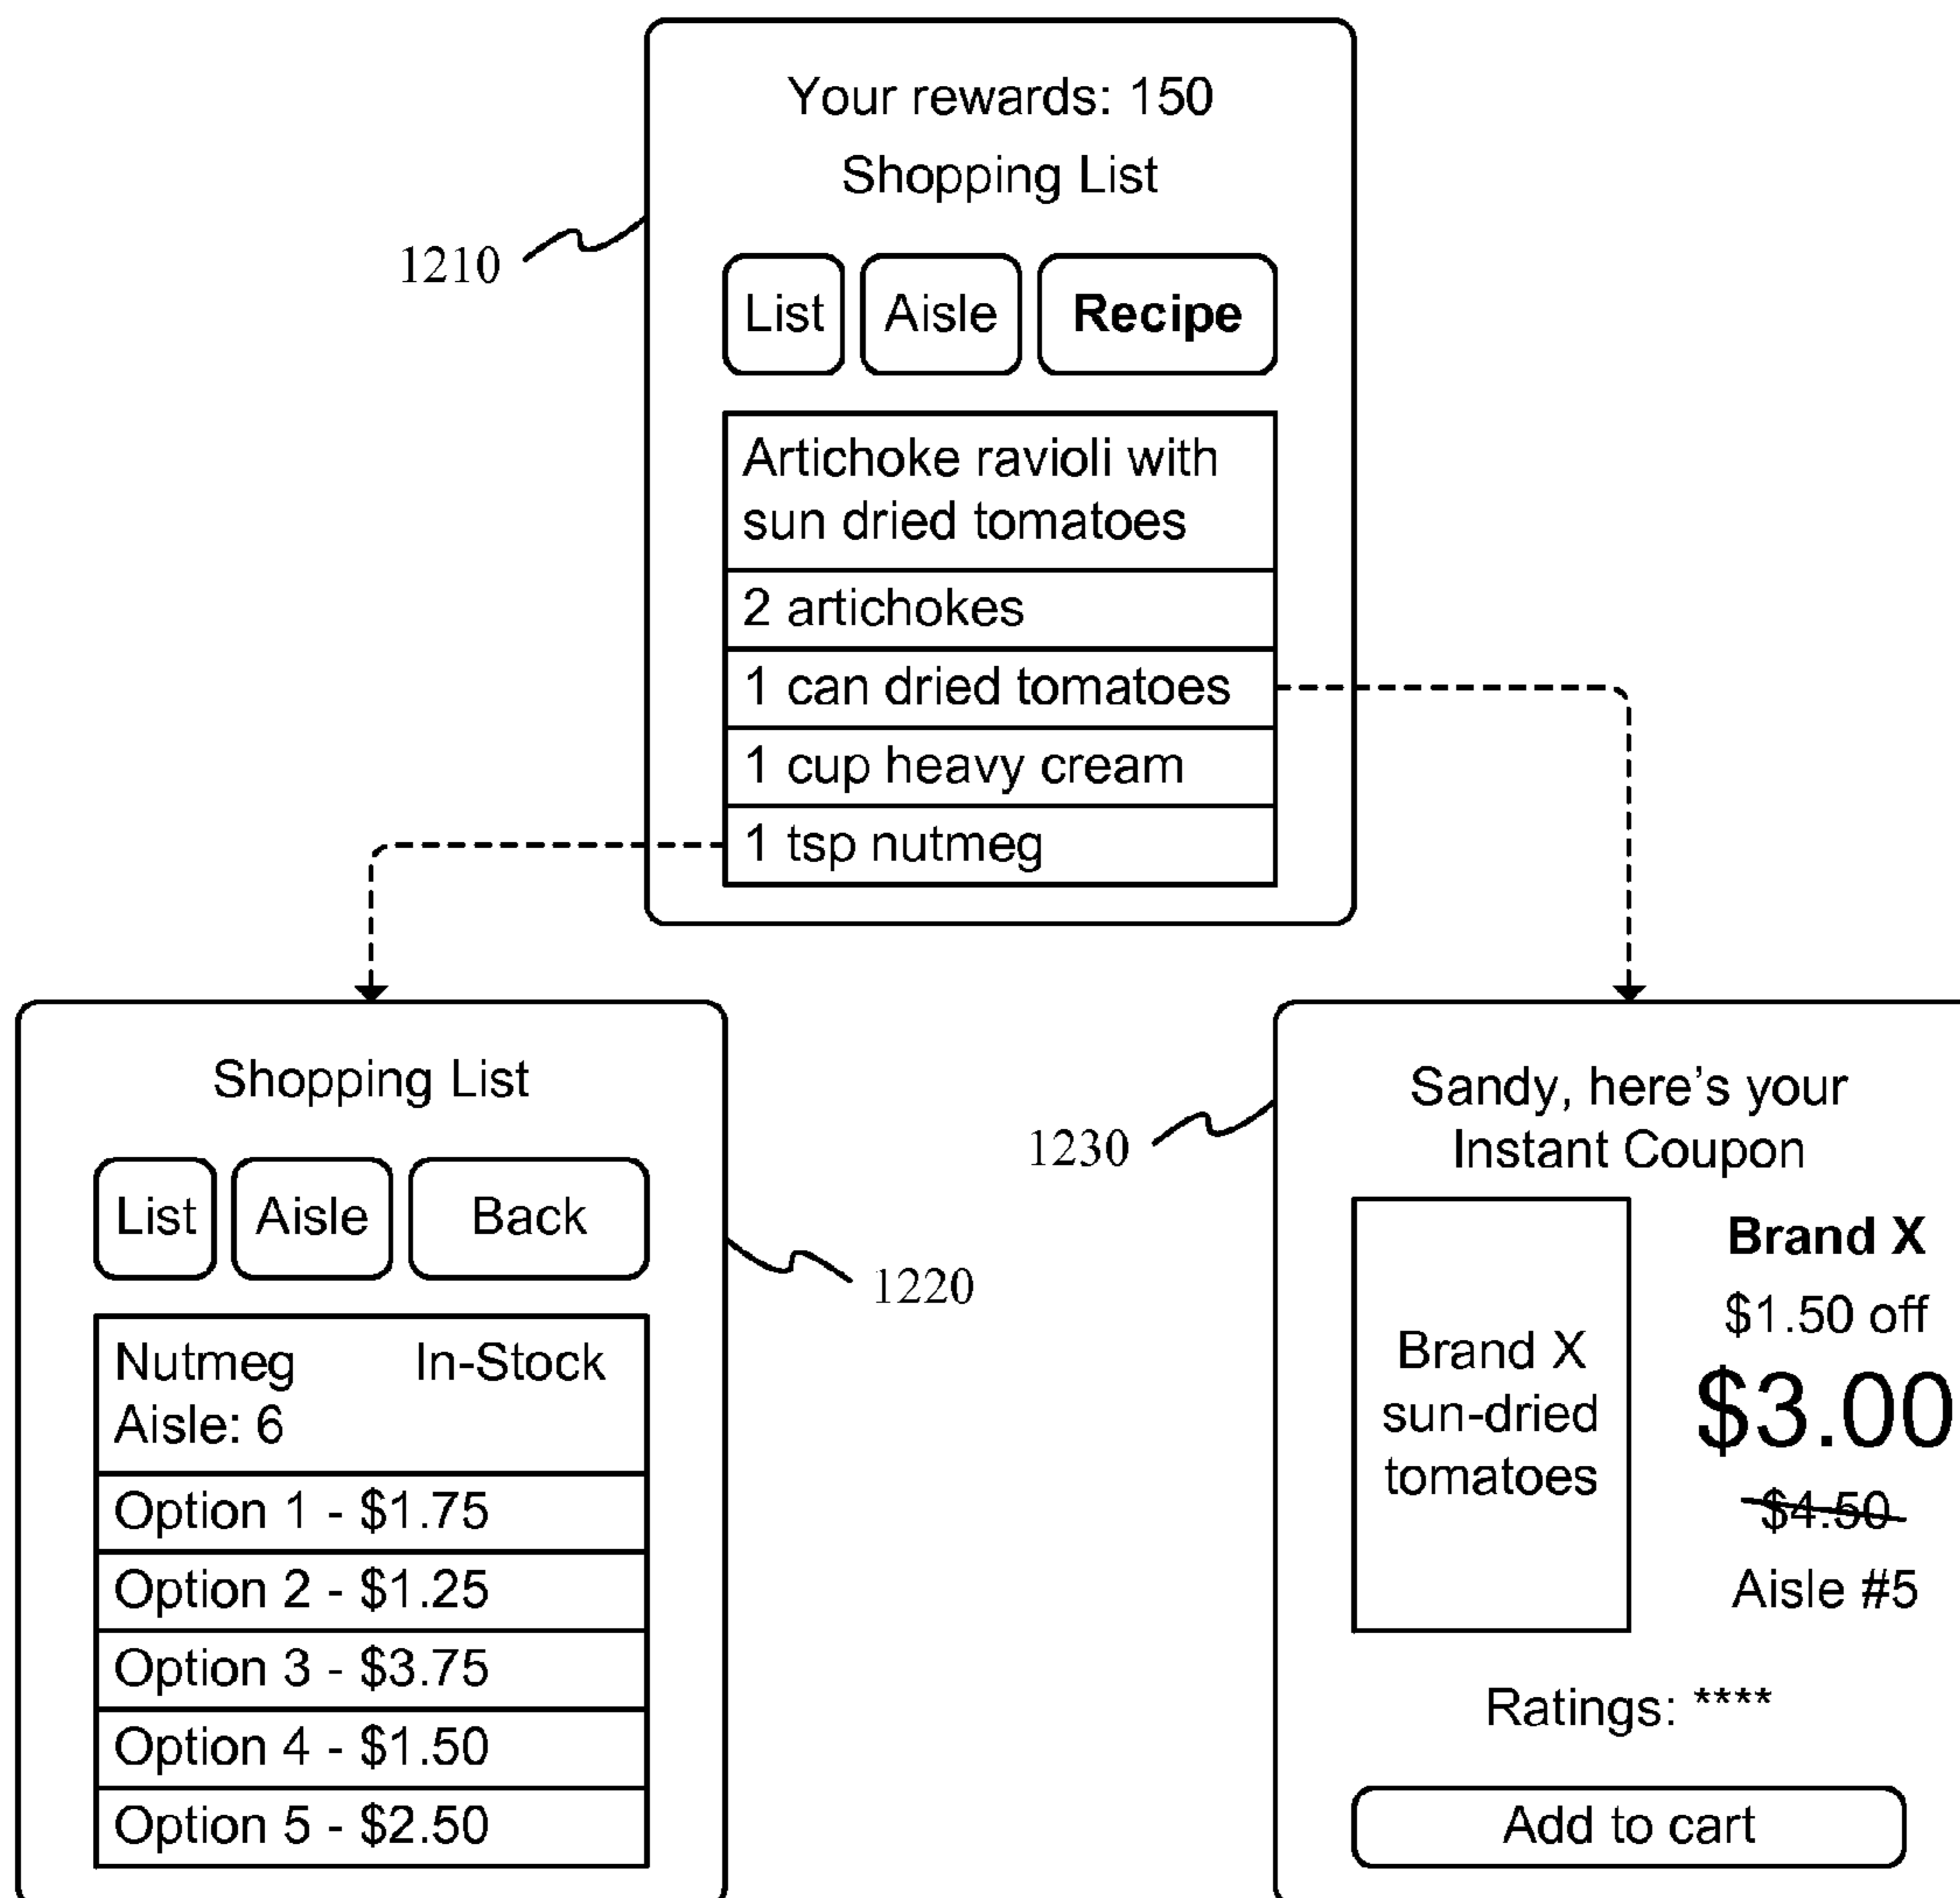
1210

Your rewards: 150

Shopping List

List Aisle **Recipe**

Artichoke ravioli with sun dried tomatoes

2 artichokes

1 can dried tomatoes

1 cup heavy cream

1 tsp nutmeg

Shopping List

List Aisle Back

1220

Nutmeg In-Stock
Aisle: 6

Option 1 - $1.75

Option 2 - $1.25

Option 3 - $3.75

Option 4 - $1.50

Option 5 - $2.50

1230

Sandy, here's your Instant Coupon

Brand X sun-dried tomatoes

**Brand X**

$1.50 off

$3.00

~~$4.50~~

Aisle #5

Ratings: ****

Add to cart